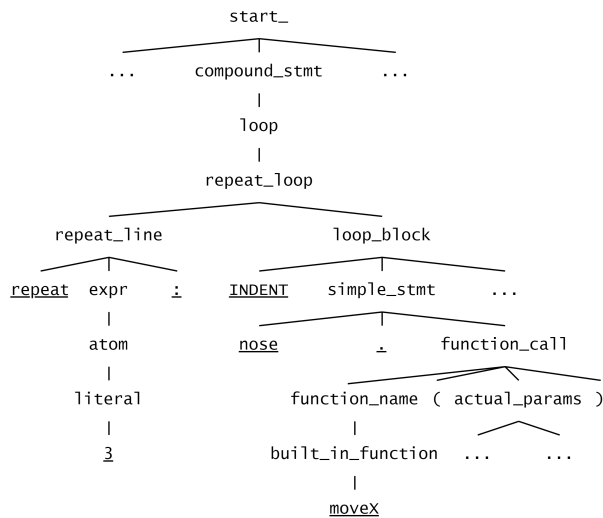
start_

... compound_stmt ...

loop

repeat_loop

repeat_line loop_block

repeat expr : INDENT simple_stmt ...

atom nose . function_call

literal function_name ( actual_params )

3 built_in_function ... ...

moveX